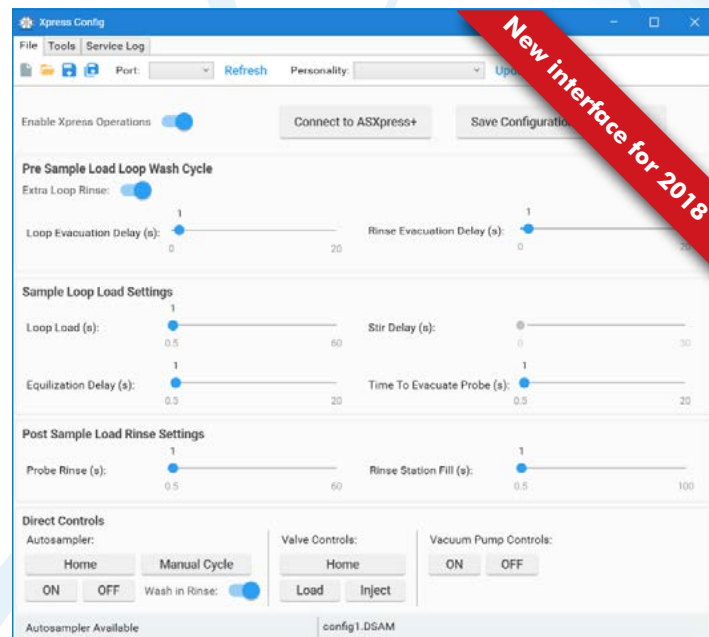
Xpress Config

File Tools Service Log

Port: Refresh Personality: Upd

New interface for 2018

Enable Xpress Operations

Connect to ASXpress+

Save Configuratio

Pre Sample Load Loop Wash Cycle

Extra Loop Rinse:

1
Loop Evacuation Delay (s):
0 20

1
Rinse Evacuation Delay (s):
0 20

Sample Loop Load Settings

1
Loop Load (s):
0.5 60

Stir Delay (s):
0 30

1
Equilization Delay (s):
0.3 20

1
Time To Evacuate Probe (s):
0.5 20

Post Sample Load Rinse Settings

1
Probe Rinse (s):
0.5 60

1
Rinse Station Fill (s):
0.5 100

Direct Controls

Autosampler:

Home

Manual Cycle

ON

OFF

Wash in Rinse:

Valve Controls:

Home

Load

Inject

Vacuum Pump Controls:

ON

OFF

Autosampler Available

config1.DSAM